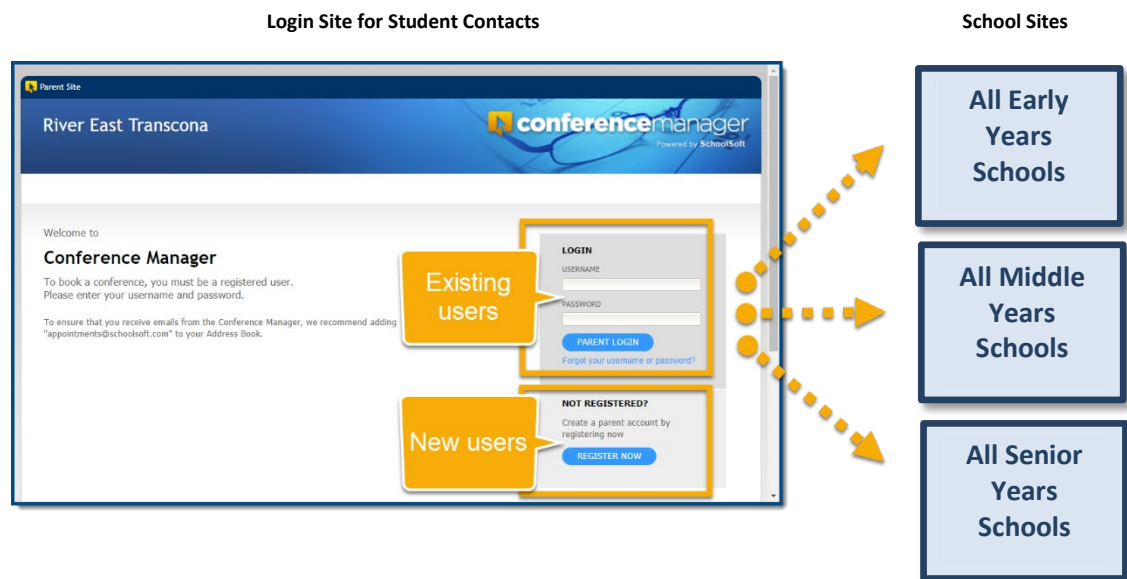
Login Site for Student Contacts

School Sites

Parent Site

River East Transcona

conferencemanager
Powered by SchoolSoft

Welcome to

Conference Manager

To book a conference, you must be a registered user.
Please enter your username and password.

To ensure that you receive emails from the Conference Manager, we recommend adding "appointments@schoolsoft.com" to your Address Book.

Existing users

LOGIN

USERNAME

PASSWORD

PARENT LOGIN

Forgot your username or password?

New users

NOT REGISTERED?

Create a parent account by registering now

REGISTER NOW

All Early Years Schools

All Middle Years Schools

All Senior Years Schools